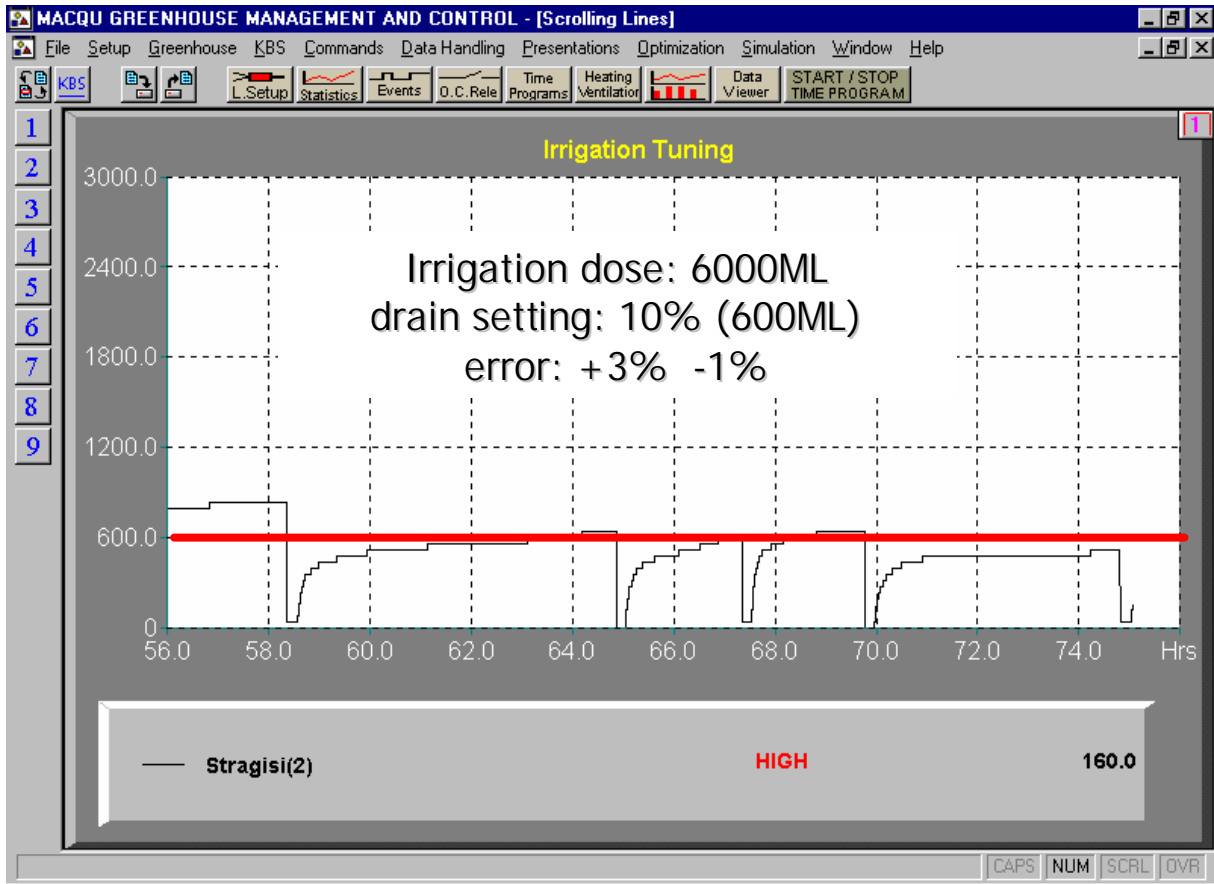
MACQU GREENHOUSE MANAGEMENT AND CONTROL - [Scrolling Lines]

File Setup Greenhouse KBS Commands Data Handling Presentations Optimization Simulation Window Help

KBS L.Setup Statistics Events O.C.Rele Time Programs Heating Ventilation Data Viewer START / STOP TIME PROGRAM

1 2 3 4 5 6 7 8 9

1

Irrigation Tuning

Irrigation dose: 6000ML
drain setting: 10% (600ML)
error: +3% -1%

3000.0
2400.0
1800.0
1200.0
600.0
0

56.0 58.0 60.0 62.0 64.0 66.0 68.0 70.0 72.0 74.0 Hrs

Stragisi(2) HIGH 160.0

CAPS NUM SCRL OVR